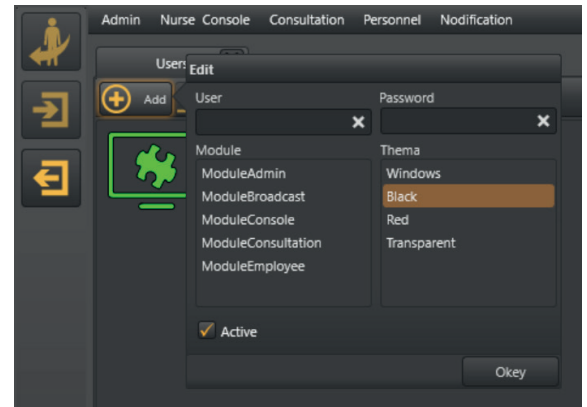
Admin Nurse Console Consultation Personnel Nodification

Users

Add

Edit

User

Password

Module

ModuleAdmin
ModuleBroadcast
ModuleConsole
ModuleConsultation
ModuleEmployee

Thema

Windows
Black
Red
Transparent

Active

Okey